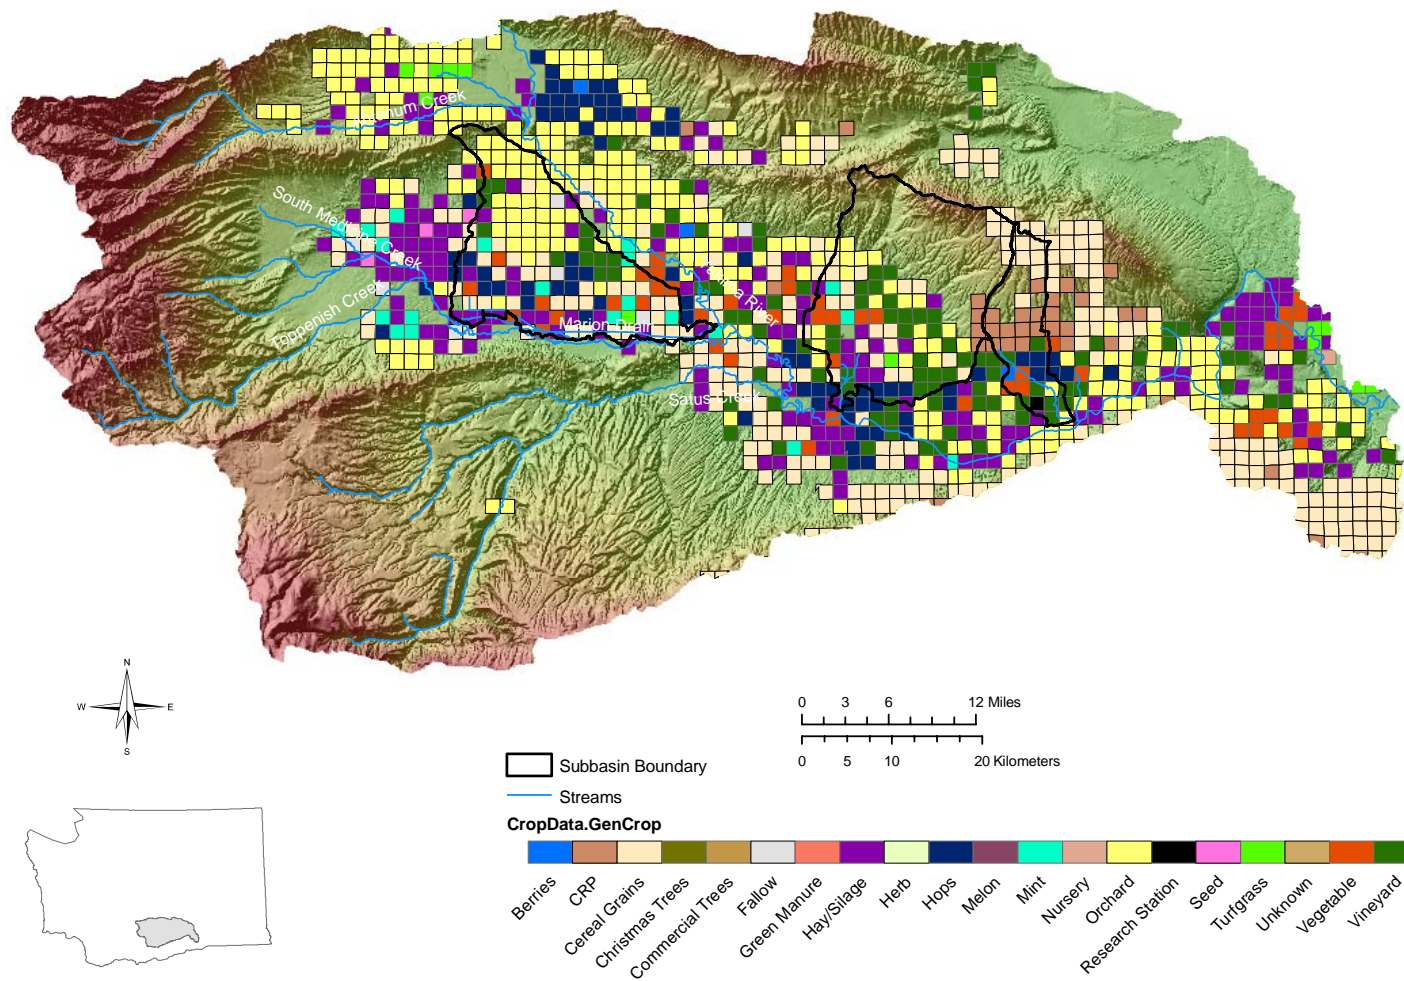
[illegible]num Creek

South Medicine Creek

Toppenish Creek

Marion Drain

Yakima River

Satus Creek

N
W E
S

0 3 6 12 Miles

0 5 10 20 Kilometers

Subbasin Boundary

Streams

CropData.GenCrop

Berries
CRP
Cereal Grains
Christmas Trees
Commercial Trees
Fallow
Green Manure
Hay/Silage
Herb
Hops
Melon
Mint
Nursery
Orchard
Research Station
Seed
Turfgrass
Unknown
Vegetable
Vineyard